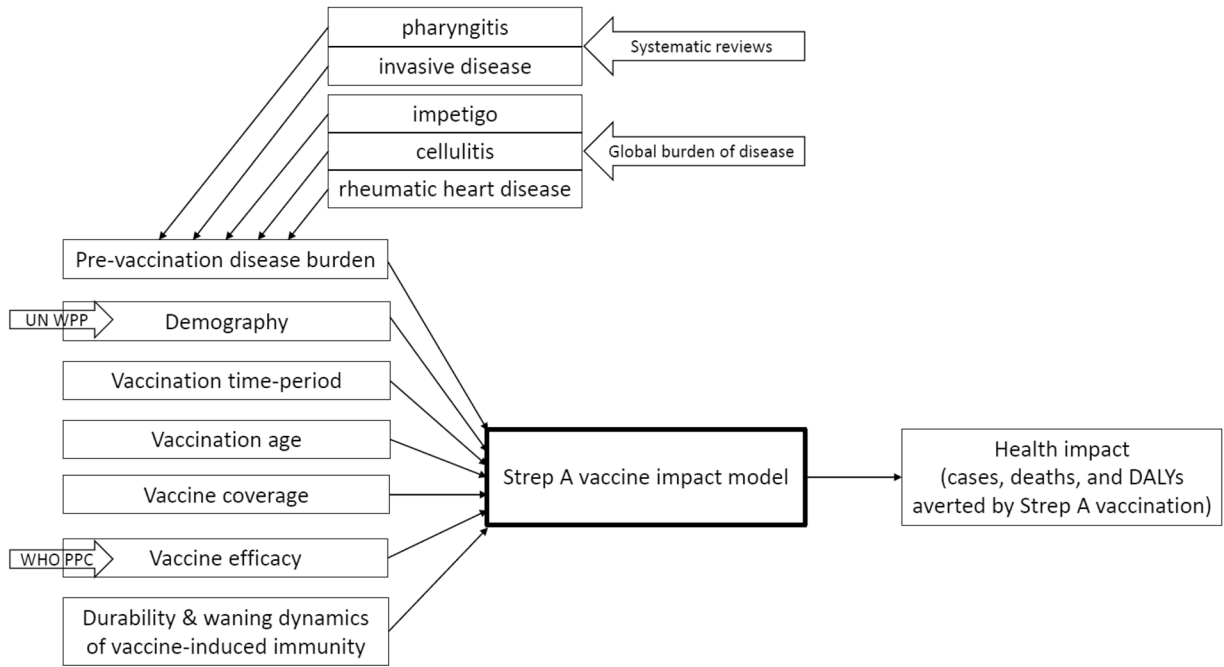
pharyngitis
invasive disease
Systematic reviews
impetigo
cellulitis
rheumatic heart disease
Global burden of disease
Pre-vaccination disease burden
UN WPP
Demography
Vaccination time-period
Vaccination age
Vaccine coverage
WHO PPC
Vaccine efficacy
Durability & waning dynamics of vaccine-induced immunity
Strep A vaccine impact model
Health impact (cases, deaths, and DALYs averted by Strep A vaccination)